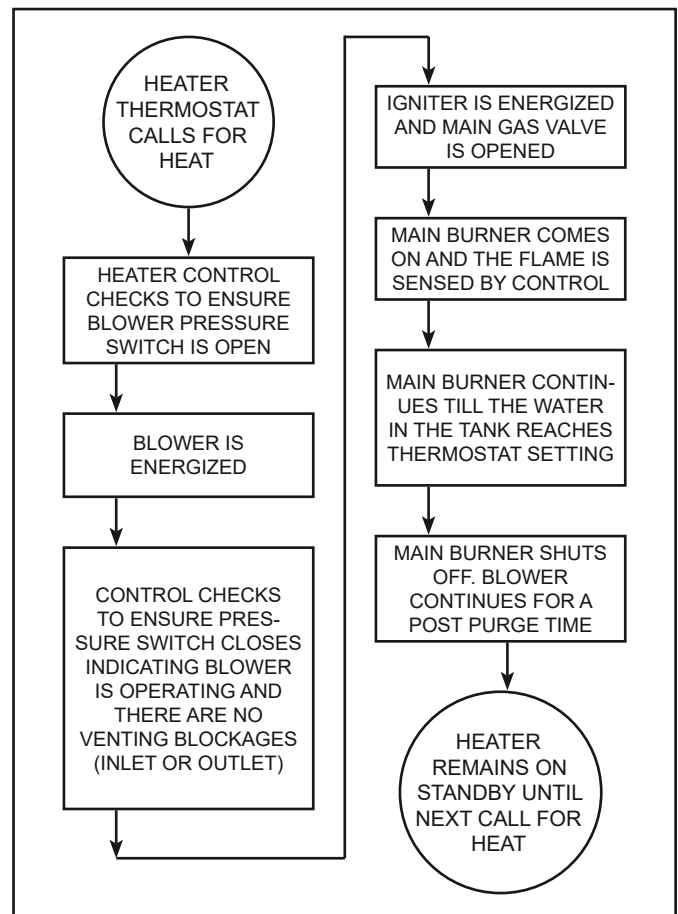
HEATER THERMOSTAT CALLS FOR HEAT

HEATER CONTROL CHECKS TO ENSURE BLOWER PRESSURE SWITCH IS OPEN

BLOWER IS ENERGIZED

CONTROL CHECKS TO ENSURE PRESSURE SWITCH CLOSES INDICATING BLOWER IS OPERATING AND THERE ARE NO VENTING BLOCKAGES (INLET OR OUTLET)

IGNITER IS ENERGIZED AND MAIN GAS VALVE IS OPENED

MAIN BURNER COMES ON AND THE FLAME IS SENSED BY CONTROL

MAIN BURNER CONTINUES TILL THE WATER IN THE TANK REACHES THERMOSTAT SETTING

MAIN BURNER SHUTS OFF. BLOWER CONTINUES FOR A POST PURGE TIME

HEATER REMAINS ON STANDBY UNTIL NEXT CALL FOR HEAT